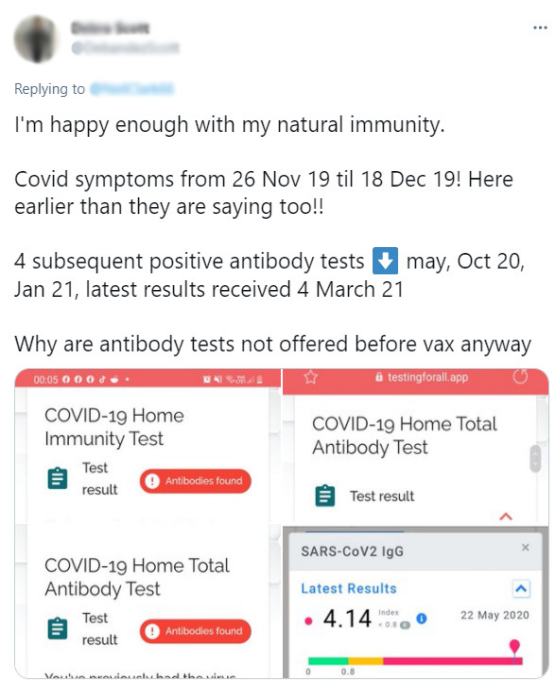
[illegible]
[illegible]

Replying to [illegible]

I'm happy enough with my natural immunity.

Covid symptoms from 26 Nov 19 til 18 Dec 19! Here earlier than they are saying too!!

4 subsequent positive antibody tests ⬇️ may, Oct 20, Jan 21, latest results received 4 March 21

Why are antibody tests not offered before vax anyway

00:05

COVID-19 Home Immunity Test

Test result

Antibodies found

COVID-19 Home Total Antibody Test

Test result

Antibodies found

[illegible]

testingforall.app

COVID-19 Home Total Antibody Test

Test result

SARS-CoV2 IgG

Latest Results

4.14 Index < 0.8

22 May 2020

0 0.8